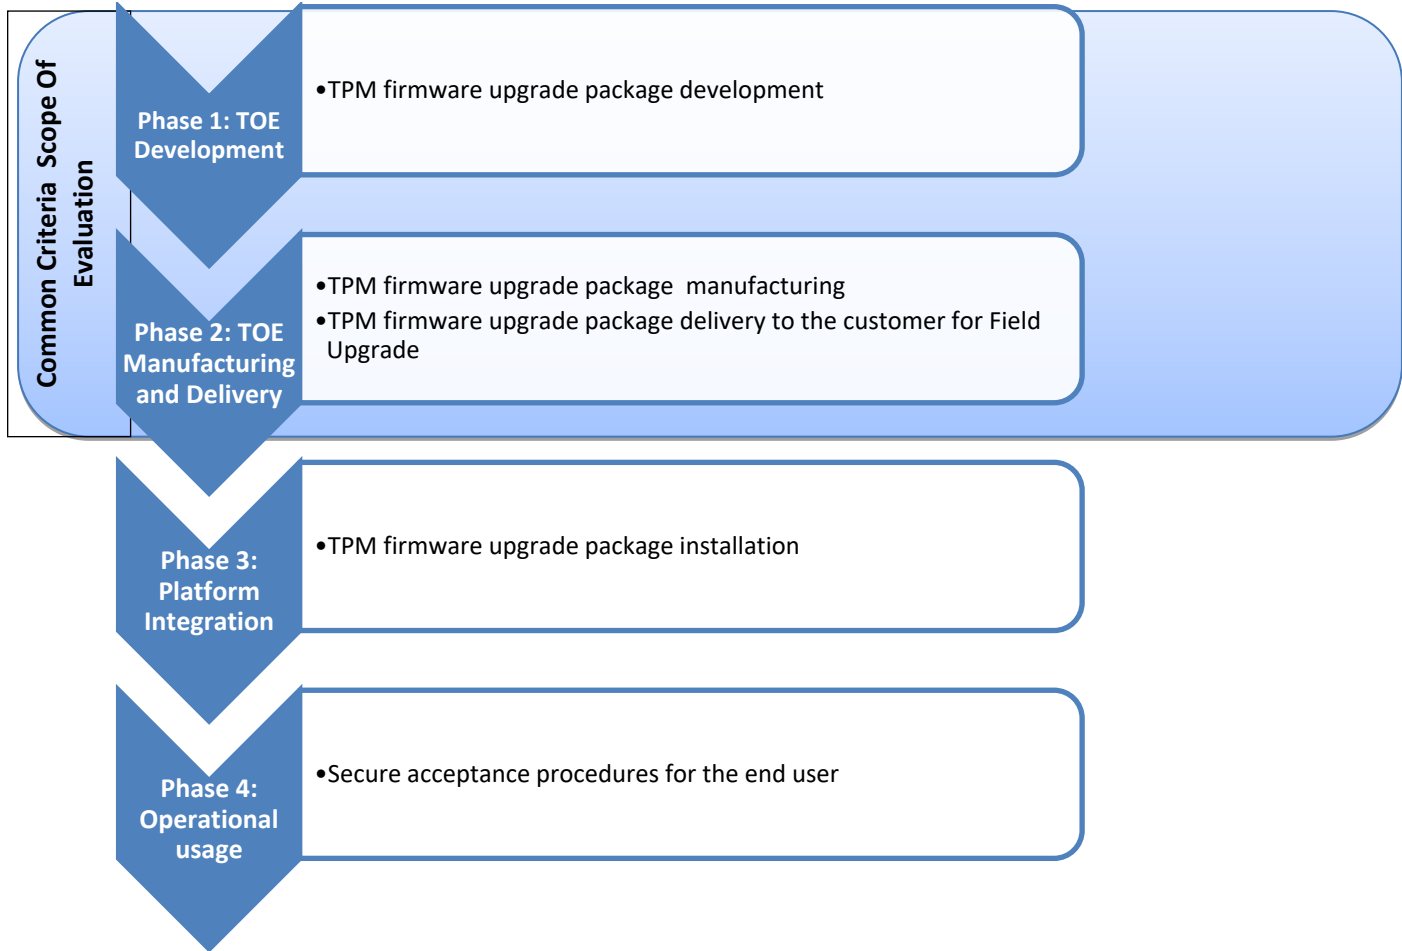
Common Criteria Scope Of Evaluation

Phase 1: TOE Development

•TPM firmware upgrade package development

Phase 2: TOE Manufacturing and Delivery

•TPM firmware upgrade package manufacturing
•TPM firmware upgrade package delivery to the customer for Field Upgrade

Phase 3: Platform Integration

•TPM firmware upgrade package installation

Phase 4: Operational usage

•Secure acceptance procedures for the end user